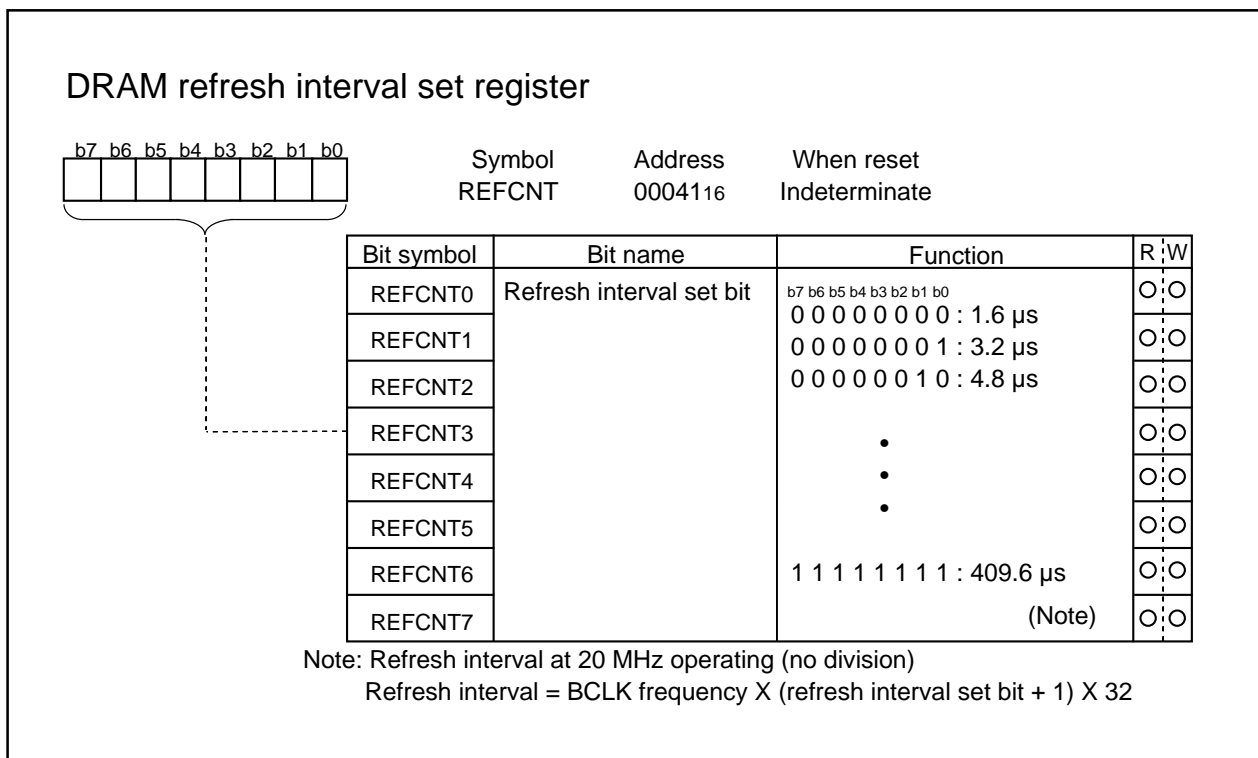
DRAM refresh interval set register

b7 b6 b5 b4 b3 b2 b1 b0

Symbol REFCNT
Address $0004116$
When reset Indeterminate

| Bit symbol | Bit name | Function | R | W |
|---|---|---|---|---|
| REFCNT0 | Refresh interval set bit | b7 b6 b5 b4 b3 b2 b1 b0<br>0 0 0 0 0 0 0 0 : 1.6 μs | O | O |
| REFCNT1 | | 0 0 0 0 0 0 0 1 : 3.2 μs | O | O |
| REFCNT2 | | 0 0 0 0 0 0 1 0 : 4.8 μs | O | O |
| REFCNT3 | | • | O | O |
| REFCNT4 | | • | O | O |
| REFCNT5 | | • | O | O |
| REFCNT6 | | 1 1 1 1 1 1 1 1 : 409.6 μs | O | O |
| REFCNT7 | | (Note) | O | O |

Note: Refresh interval at 20 MHz operating (no division)
Refresh interval = BCLK frequency X (refresh interval set bit + 1) X 32